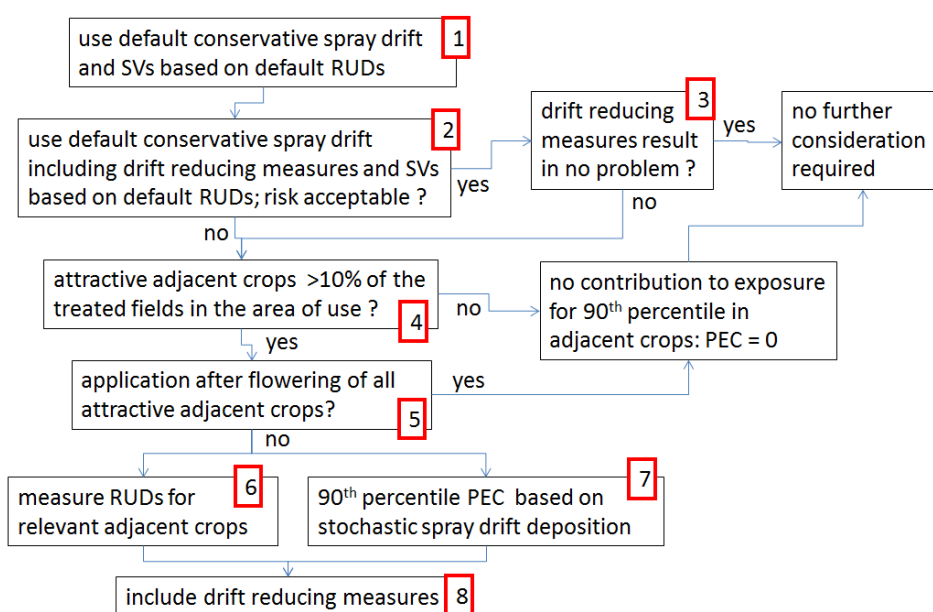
use default conservative spray drift and SVs based on default RUDs 1

use default conservative spray drift including drift reducing measures and SVs based on default RUDs; risk acceptable ? 2

yes

drift reducing measures result in no problem ? 3

yes

no further consideration required

no

no

attractive adjacent crops >10% of the treated fields in the area of use ? 4

no

no contribution to exposure for 90$^{th}$ percentile in adjacent crops: PEC = 0

yes

application after flowering of all attractive adjacent crops? 5

yes

no

measure RUDs for relevant adjacent crops 6

90$^{th}$ percentile PEC based on stochastic spray drift deposition 7

include drift reducing measures 8